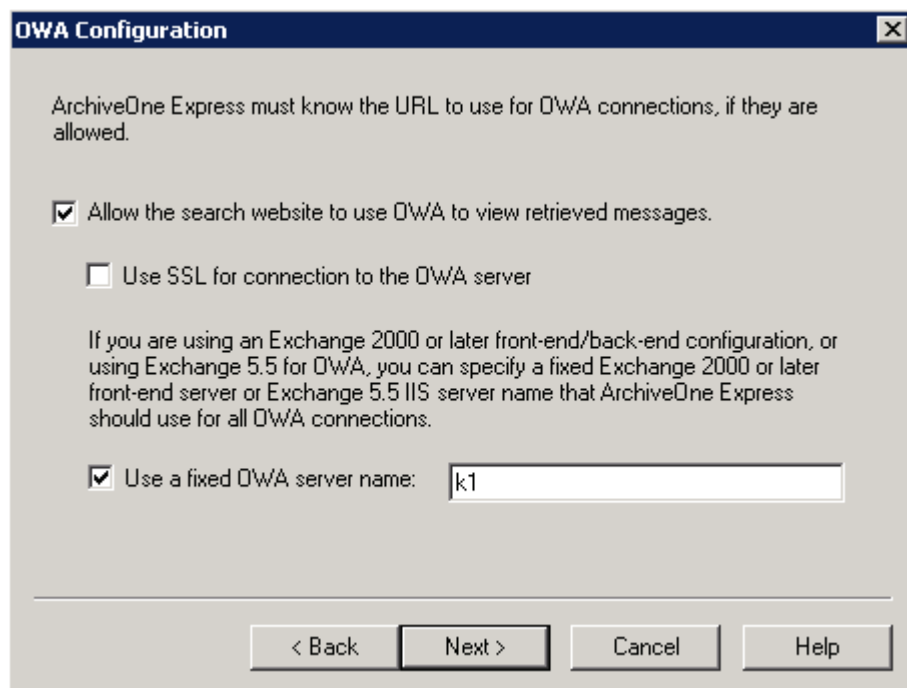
OWA Configuration

ArchiveOne Express must know the URL to use for OWA connections, if they are allowed.

☑ Allow the search website to use OWA to view retrieved messages.

☐ Use SSL for connection to the OWA server

If you are using an Exchange 2000 or later front-end/back-end configuration, or using Exchange 5.5 for OWA, you can specify a fixed Exchange 2000 or later front-end server or Exchange 5.5 IIS server name that ArchiveOne Express should use for all OWA connections.

☑ Use a fixed OWA server name: k1

< Back | Next > | Cancel | Help